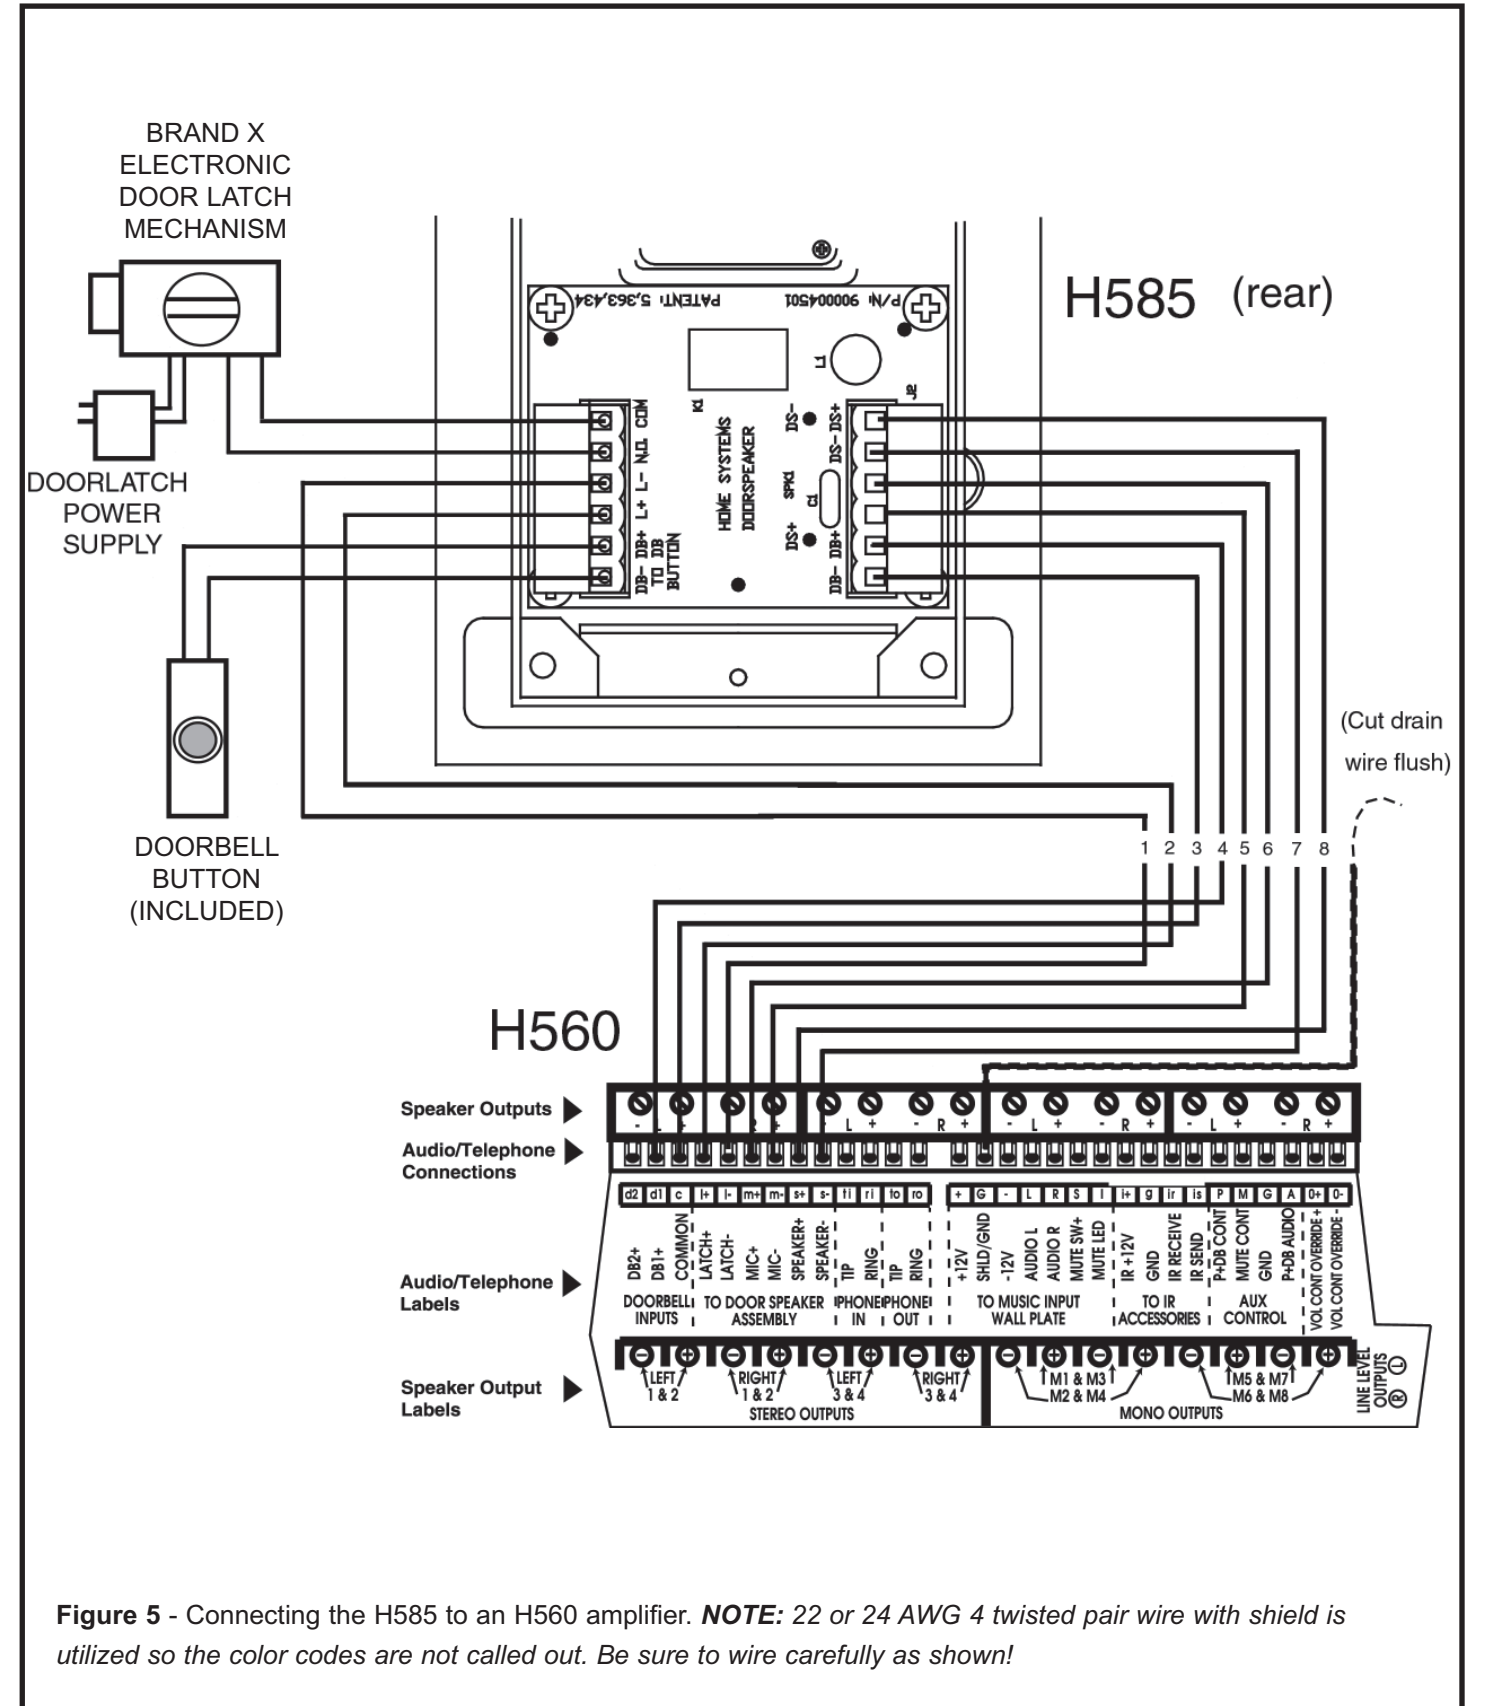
BRAND X ELECTRONIC DOOR LATCH MECHANISM

H585 (rear)

PATENT: 5,363,434

P/N 900004501

L1

K1

J2

COM
N.O.
L-
L+
DB+
DB-
TO DB BUTTON

HOME SYSTEMS DOORSPEAKER

DS+
DS-
DS-
SPK1
C1
DS+
DB+
DB-

DOORLATCH POWER SUPPLY

DOORBELL BUTTON (INCLUDED)

(Cut drain wire flush)

1 2 3 4 5 6 7 8

H560

Speaker Outputs

Audio/Telephone Connections

Audio/Telephone Labels

Speaker Output Labels

- L + - R + - L + - R + - L + - R + - L + - R +

d2 d1 c l+ l- m+ m- s+ s- ti ri to ro + G - L R S I i+ g ir is P M G A 0+ 0-

DB2+
DB1+
COMMON
LATCH+
LATCH-
MIC+
MIC-
SPEAKER+
SPEAKER-
TIP
RING
TIP
RING
+12V
SHLD/GND
-12V
AUDIO L
AUDIO R
MUTE SW+
MUTE LED
IR +12V
GND
IR RECEIVE
IR SEND
P+DB CONT
MUTE CONT
GND
P+DB AUDIO
VOL CONT OVERRIDE +
VOL CONT OVERRIDE -

DOORBELL INPUTS
TO DOOR SPEAKER ASSEMBLY
PHONE IN
PHONE OUT
TO MUSIC INPUT WALL PLATE
TO IR ACCESSORIES
AUX CONTROL

LEFT 1 & 2
RIGHT 1 & 2
LEFT 3 & 4
RIGHT 3 & 4
STEREO OUTPUTS
M1 & M3
M2 & M4
M5 & M7
M6 & M8
MONO OUTPUTS
LINE LEVEL OUTPUTS
R L

**Figure 5** - Connecting the H585 to an H560 amplifier. ***NOTE:*** *22 or 24 AWG 4 twisted pair wire with shield is utilized so the color codes are not called out. Be sure to wire carefully as shown!*